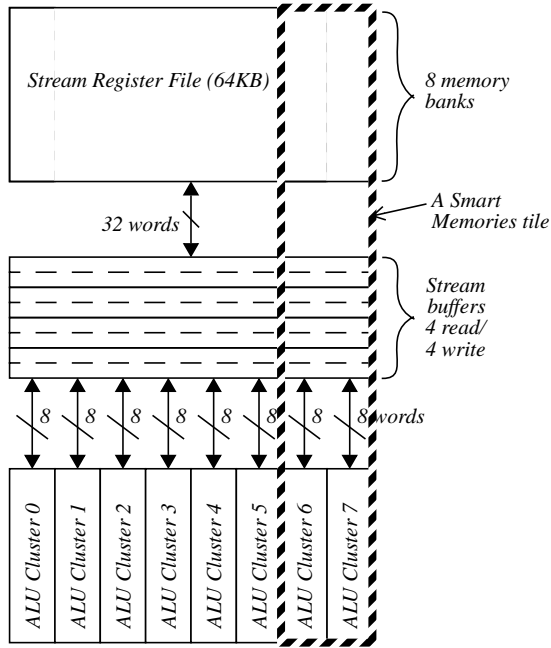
Stream Register File (64KB)

8 memory banks

A Smart Memories tile

32 words

Stream buffers 4 read/ 4 write

8 8 8 8 8 8 8 8 words

ALU Cluster 0
ALU Cluster 1
ALU Cluster 2
ALU Cluster 3
ALU Cluster 4
ALU Cluster 5
ALU Cluster 6
ALU Cluster 7